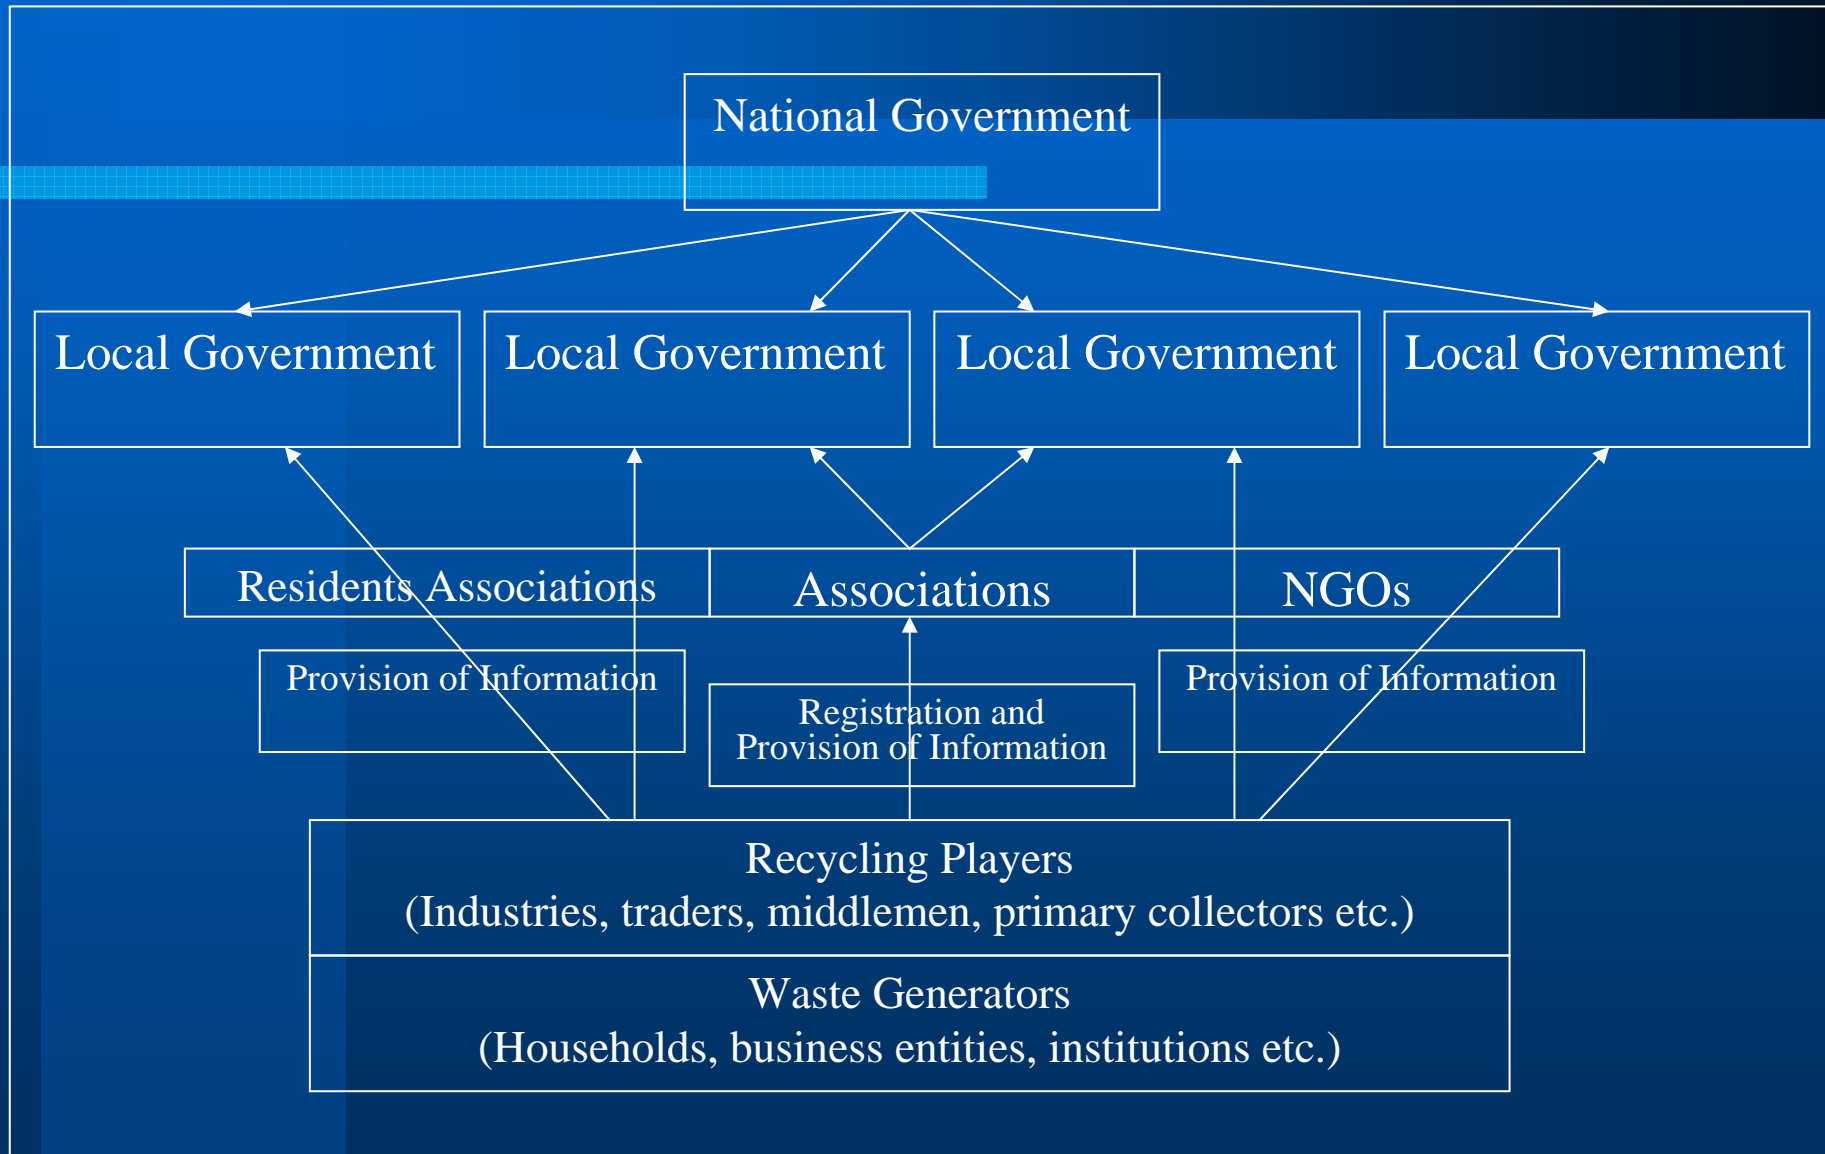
National Government

Local Government

Local Government

Local Government

Local Government

Residents Associations

Associations

NGOs

Provision of Information

Registration and Provision of Information

Provision of Information

Recycling Players
(Industries, traders, middlemen, primary collectors etc.)

Waste Generators
(Households, business entities, institutions etc.)